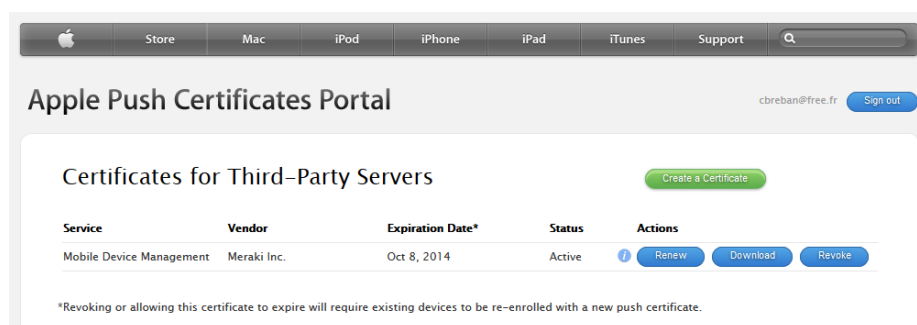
Store Mac iPod iPhone iPad iTunes Support

Apple Push Certificates Portal

cbreban@free.fr Sign out

Certificates for Third-Party Servers

Create a Certificate

| Service | Vendor | Expiration Date* | Status | Actions |
|---|---|---|---|---|
| Mobile Device Management | Meraki Inc. | Oct 8, 2014 | Active | Renew Download Revoke |

*Revoking or allowing this certificate to expire will require existing devices to be re-enrolled with a new push certificate.